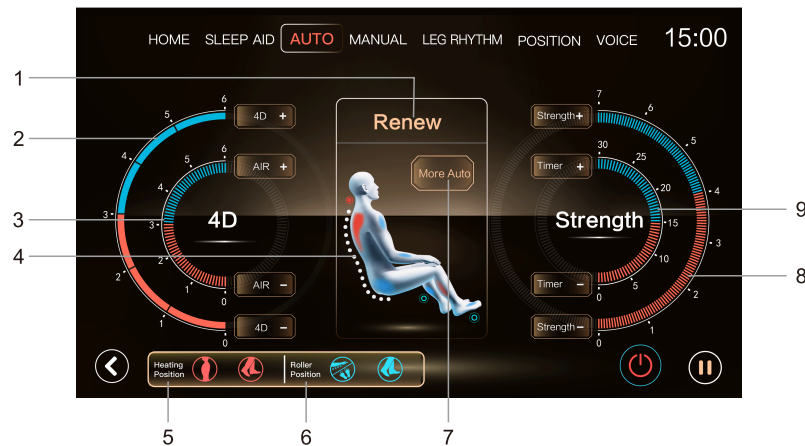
HOME SLEEP AID AUTO MANUAL LEG RHYTHM POSITION VOICE 15:00

1
2
3
4

6
5
4
3
2
1
0

4D +
6
5
4
3
2
1
0
AIR +
4D
AIR −
4D −

Renew
More Auto

Strength +
7
6
5
4
3
2
1
0
Timer +
30
25
20
15
10
5
0
Strength
Timer −
Strength −

9
8

Heating Position
Roller Position

5
6
7